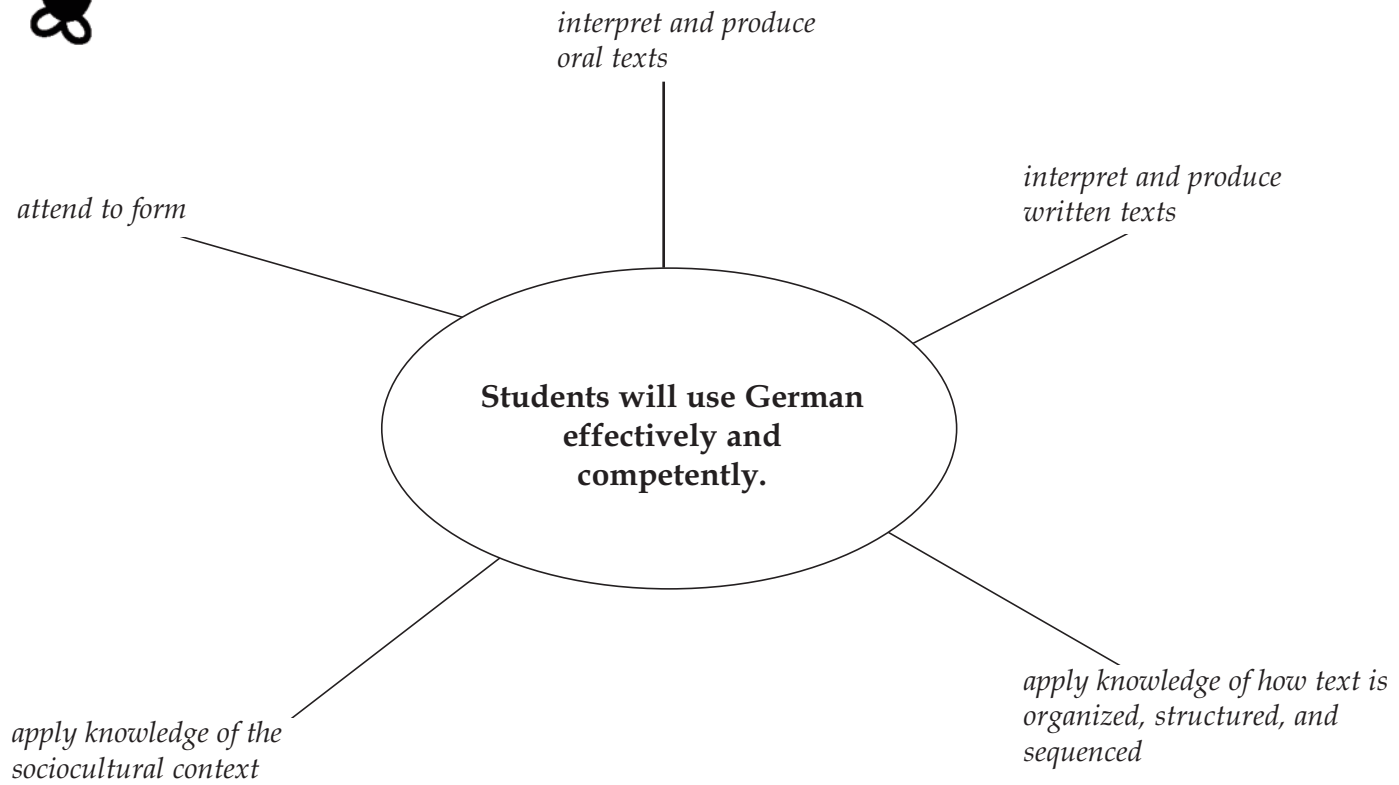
interpret and produce oral texts

attend to form

interpret and produce written texts

**Students will use German effectively and competently.**

apply knowledge of the sociocultural context

apply knowledge of how text is organized, structured, and sequenced